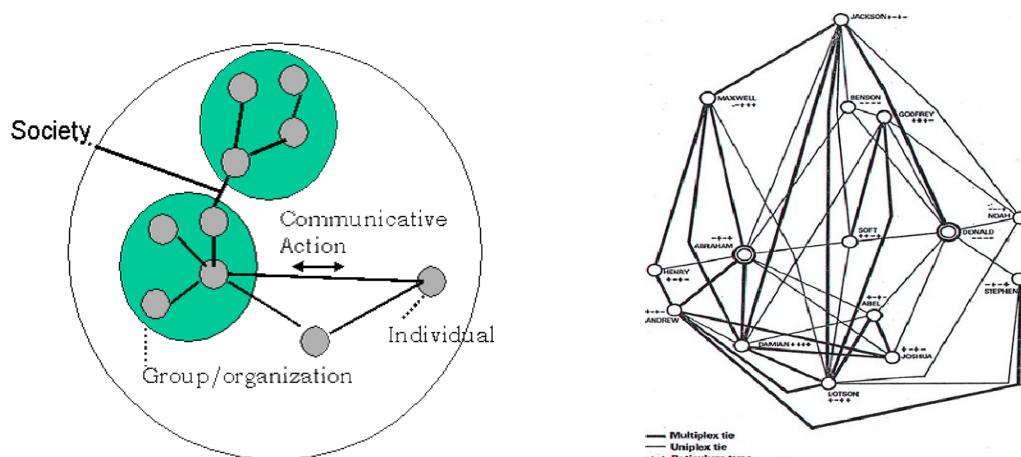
Society

Communicative Action

Individual

Group/organization

JACKSON

MAXWELL

BENSON

GODFREY

NOAH

ABRAHAM

SOFT

DONALD

HENRY

STEPHEN

ABEL

ANDREW

DAMIAN

JOSHUA

LOTSON

Multiplex tie

Uniplex tie

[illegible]